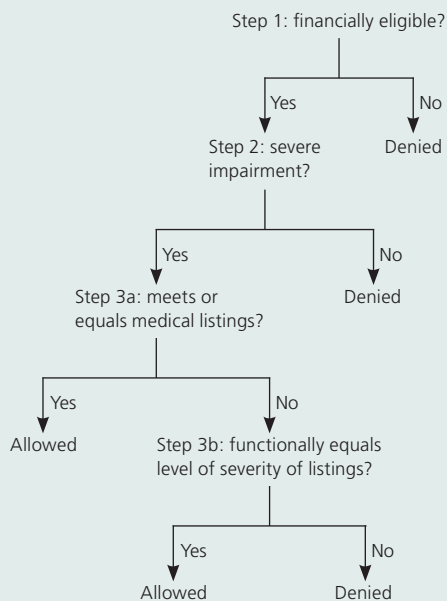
Step 1: financially eligible?

Yes

No

Step 2: severe impairment?

Denied

Yes

No

Step 3a: meets or equals medical listings?

Denied

Yes

No

Allowed

Step 3b: functionally equals level of severity of listings?

Yes

No

Allowed

Denied